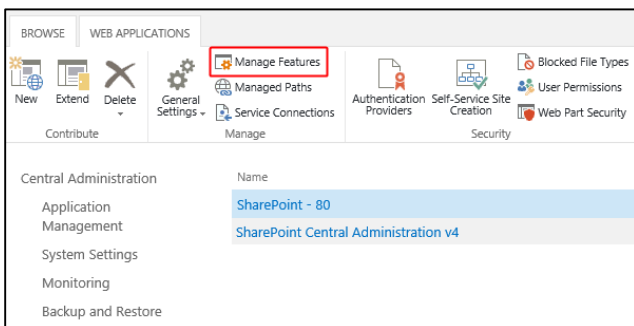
BROWSE WEB APPLICATIONS

New Extend Delete
Contribute

General Settings
Manage Features
Managed Paths
Service Connections
Manage

Authentication Providers
Self-Service Site Creation
Blocked File Types
User Permissions
Web Part Security
Security

Central Administration
Application Management
System Settings
Monitoring
Backup and Restore

Name
SharePoint - 80
SharePoint Central Administration v4